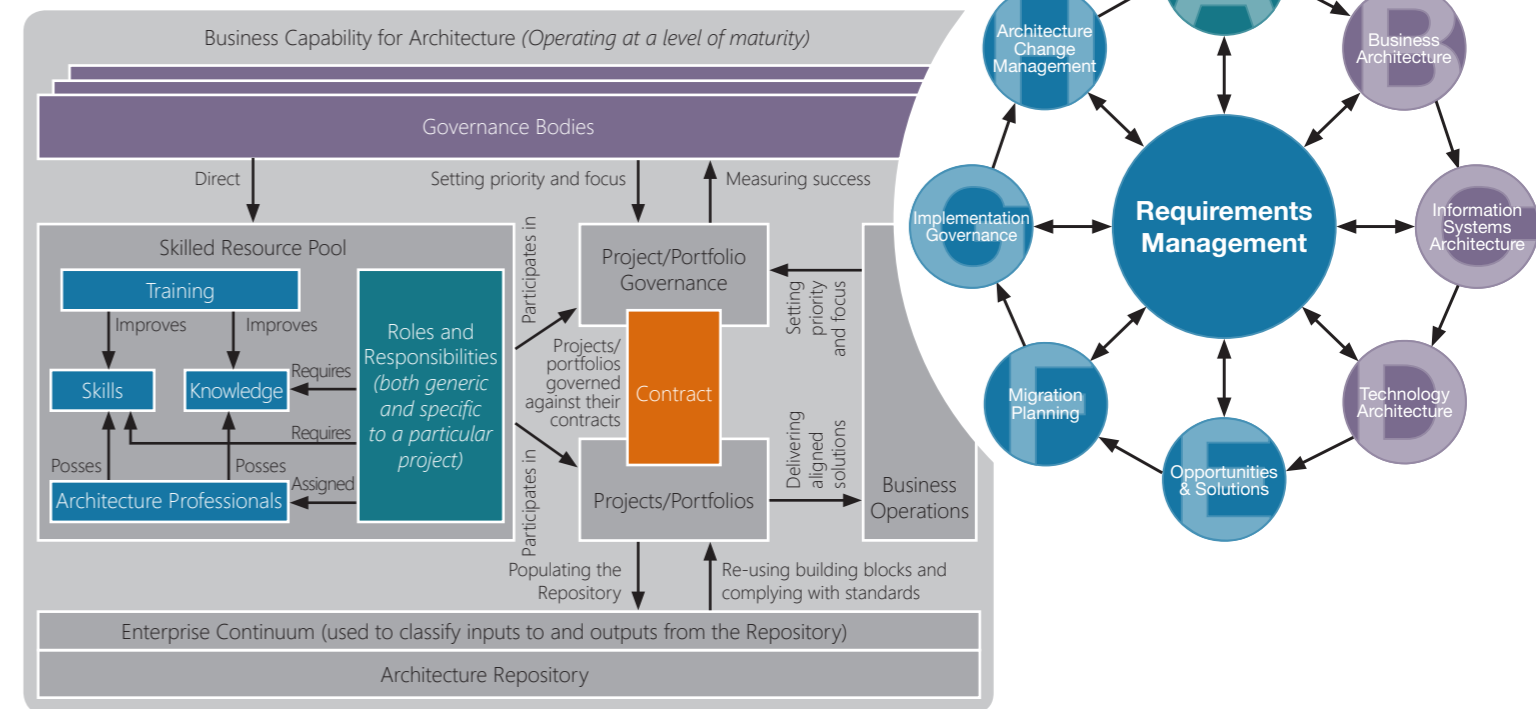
Business Capability for Architecture *(Operating at a level of maturity)*

Governance Bodies

Direct

Setting priority and focus

Measuring success

Skilled Resource Pool

Training

Improves

Improves

Skills

Knowledge

Requires

Requires

Posses

Posses

Assigned

Architecture Professionals

Roles and Responsibilities *(both generic and specific to a particular project)*

Participates in

Participates in

Project/Portfolio Governance

Projects/ portfolios governed against their contracts

Contract

Projects/Portfolios

Setting priority and focus

Delivering aligned solutions

Business Operations

Populating the Repository

Re-using building blocks and complying with standards

Enterprise Continuum (used to classify inputs to and outputs from the Repository)

Architecture Repository

Architecture Change Management

Business Architecture

Information Systems Architecture

Technology Architecture

Opportunities & Solutions

Migration Planning

Implementation Governance

Requirements Management

H

B

C

D

E

F

G